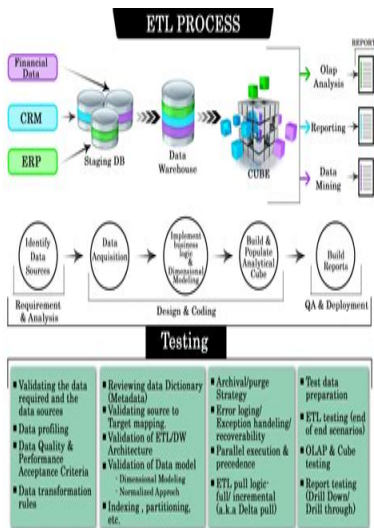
ETL PROCESS

REPORT

Financial Data

CRM

ERP

Staging DB

Data Warehouse

CUBE

Olap Analysis

Reporting

Data Mining

Identify Data Sources

Data Acquisition

Implement business logic & Dimensional Modeling

Build & Populate Analytical Cube

Build Reports

Requirement & Analysis

Design & Coding

QA & Deployment

Testing

- Validating the data required and the data sources
- Data profiling
- Data Quality & Performance Acceptance Criteria
- Data transformation rules

- Reviewing data Dictionary (Metadata)
- Validating source to Target mapping.
- Validation of ETL/DW Architecture
- Validation of Data model
 - Dimensional Modeling
 - Normalized Approch
- Indexing , partitioning, etc.

- Archival/purge Strategy
- Error loging/ Exception handeling/ recoverability
- Parallel execution & precedence
- ETL pull logic-full/ incremental (a.k.a Delta pull)

- Test data preparation
- ETL testing (end of end scenarios)
- OLAP & Cube testing
- Report testing (Drill Down/ Drill through)